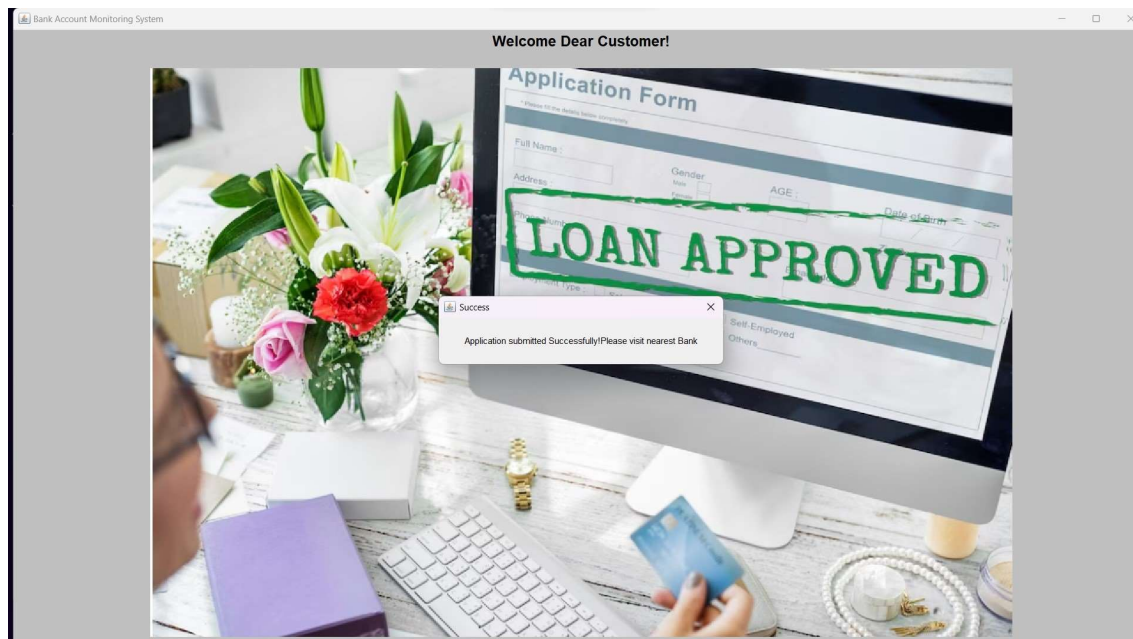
Bank Account Monitoring System

Welcome Dear Customer!

Application Form

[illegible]

Full Name :

Gender

Address

AGE :

Date of Birth

LOAN APPROVED

Self-Employed

Others

Success

Application submitted Successfully!Please visit nearest Bank